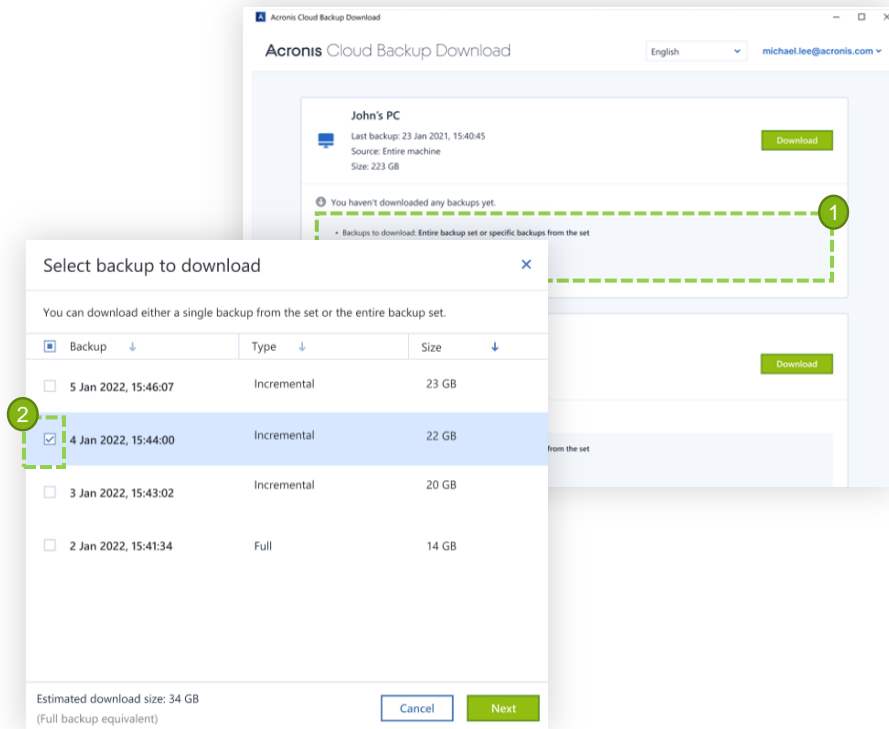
Acronis Cloud Backup Download

Acronis Cloud Backup Download

English

michael.lee@acronis.com

John's PC

Last backup: 23 Jan 2021, 15:40:45

Source: Entire machine

Size: 223 GB

Download

You haven't downloaded any backups yet.

1

• Backups to download: Entire backup set or specific backups from the set

Download

from the set

Select backup to download

You can download either a single backup from the set or the entire backup set.

| Backup | Type | Size |
|---|---|---|
| 5 Jan 2022, 15:46:07 | Incremental | 23 GB |
| 4 Jan 2022, 15:44:00 | Incremental | 22 GB |
| 3 Jan 2022, 15:43:02 | Incremental | 20 GB |
| 2 Jan 2022, 15:41:34 | Full | 14 GB |

2

Estimated download size: 34 GB

(Full backup equivalent)

Cancel

Next